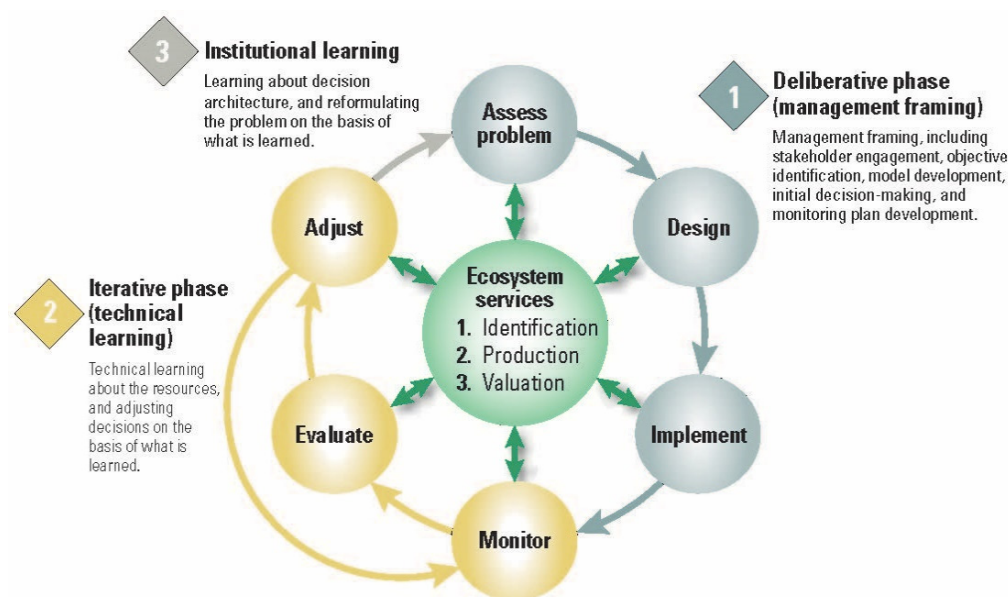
3 Institutional learning

Learning about decision architecture, and reformulating the problem on the basis of what is learned.

1 Deliberative phase (management framing)

Management framing, including stakeholder engagement, objective identification, model development, initial decision-making, and monitoring plan development.

2 Iterative phase (technical learning)

Technical learning about the resources, and adjusting decisions on the basis of what is learned.

Assess problem

Design

Implement

Monitor

Evaluate

Adjust

Ecosystem services
1. Identification
2. Production
3. Valuation